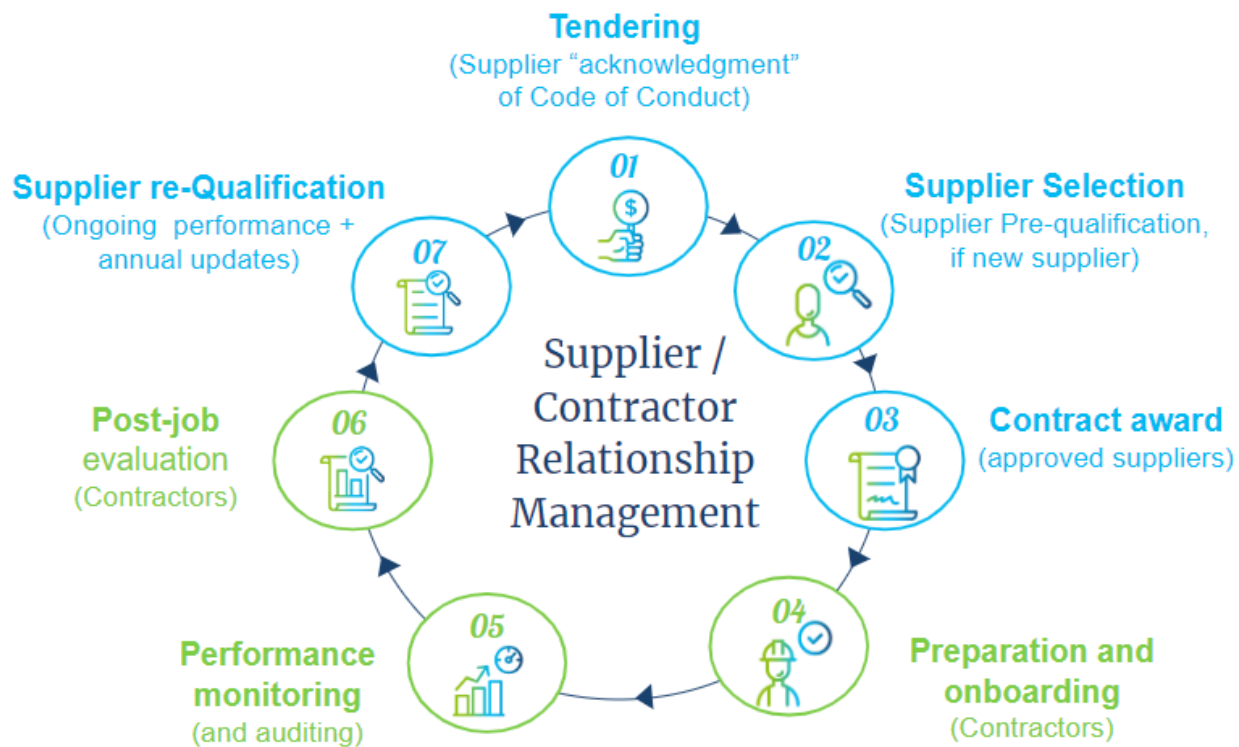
Tendering
(Supplier “acknowledgment” of Code of Conduct)

01

Supplier Selection
(Supplier Pre-qualification, if new supplier)

02

Contract award
(approved suppliers)

03

Preparation and onboarding
(Contractors)

04

Performance monitoring
(and auditing)

05

Post-job evaluation
(Contractors)

06

Supplier re-Qualification
(Ongoing performance + annual updates)

07

Supplier / Contractor Relationship Management